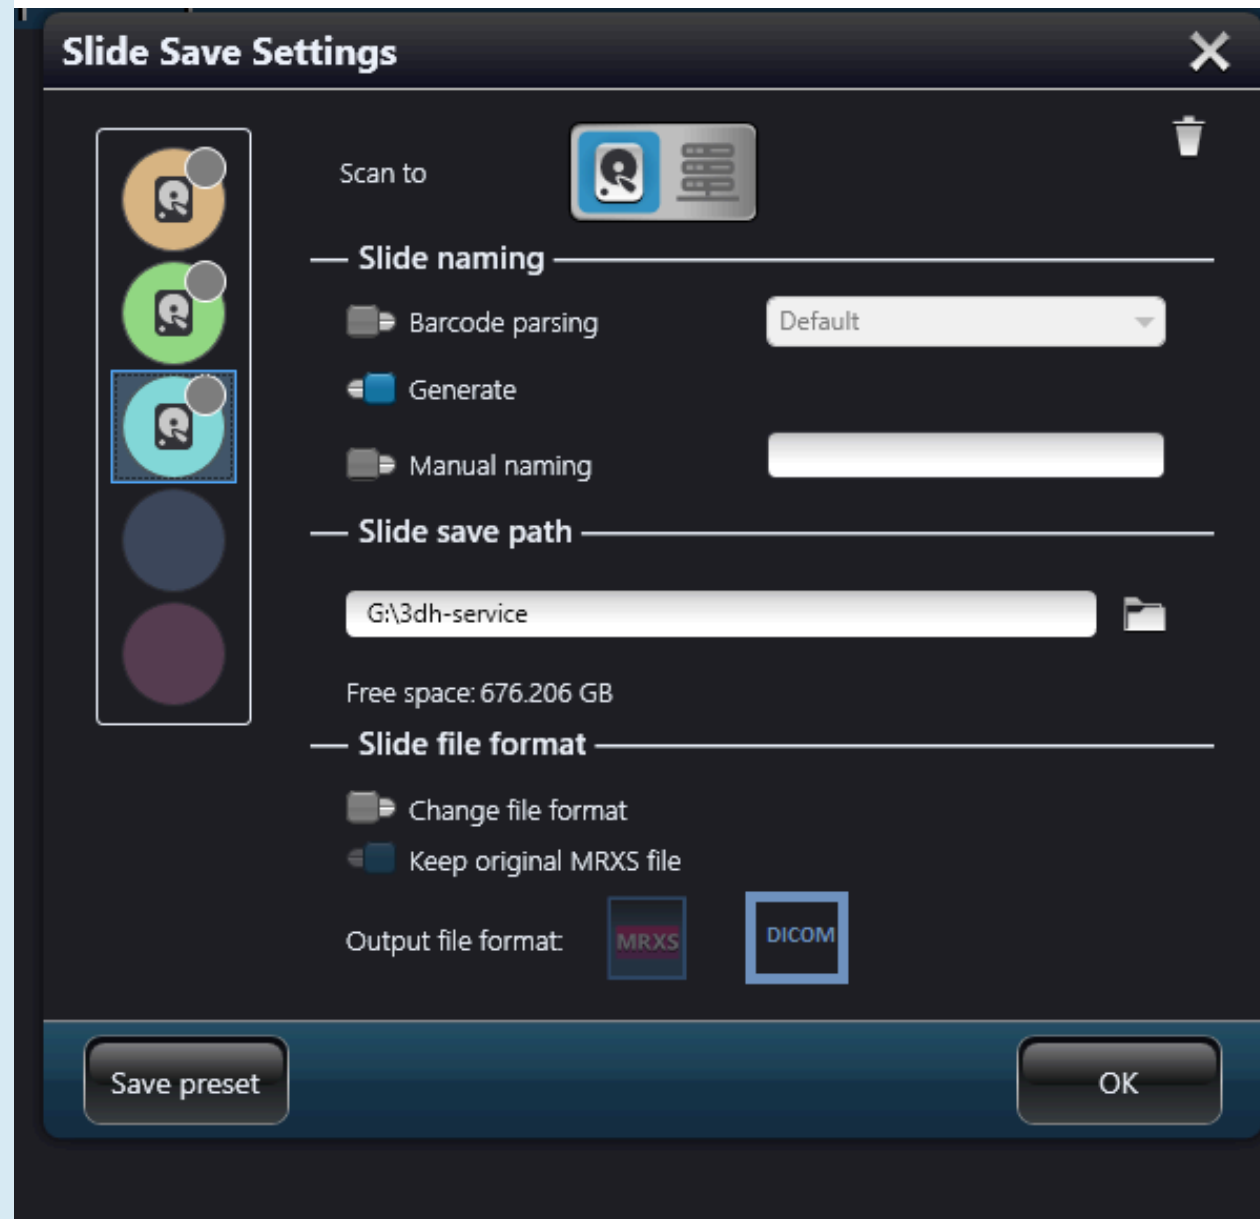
Slide Save Settings

Scan to

Slide naming

Barcode parsing

Default

Generate

Manual naming

Slide save path

G:\3dh-service

Free space: 676.206 GB

Slide file format

Change file format

Keep original MRXS file

Output file format:

MRXS

DICOM

Save preset

OK